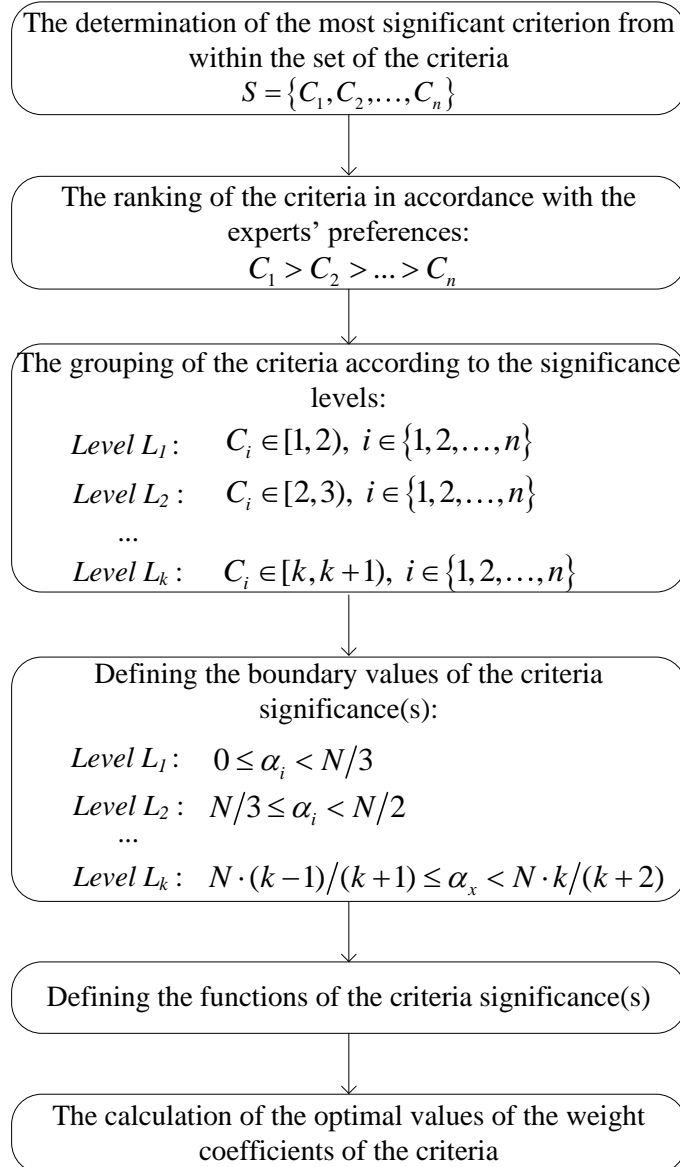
The determination of the most significant criterion from within the set of the criteria
$S = \{C_1, C_2, \ldots, C_n\}$

The ranking of the criteria in accordance with the experts' preferences:
$C_1 > C_2 > \ldots > C_n$

The grouping of the criteria according to the significance levels:
*Level $L_1$*: $C_i \in [1,2),\ i \in \{1,2,\ldots,n\}$
*Level $L_2$*: $C_i \in [2,3),\ i \in \{1,2,\ldots,n\}$
...
*Level $L_k$*: $C_i \in [k,k+1),\ i \in \{1,2,\ldots,n\}$

Defining the boundary values of the criteria significance(s):
*Level $L_1$*: $0 \le \alpha_i < N/3$
*Level $L_2$*: $N/3 \le \alpha_i < N/2$
...
*Level $L_k$*: $N \cdot (k-1)/(k+1) \le \alpha_x < N \cdot k/(k+2)$

Defining the functions of the criteria significance(s)

The calculation of the optimal values of the weight coefficients of the criteria